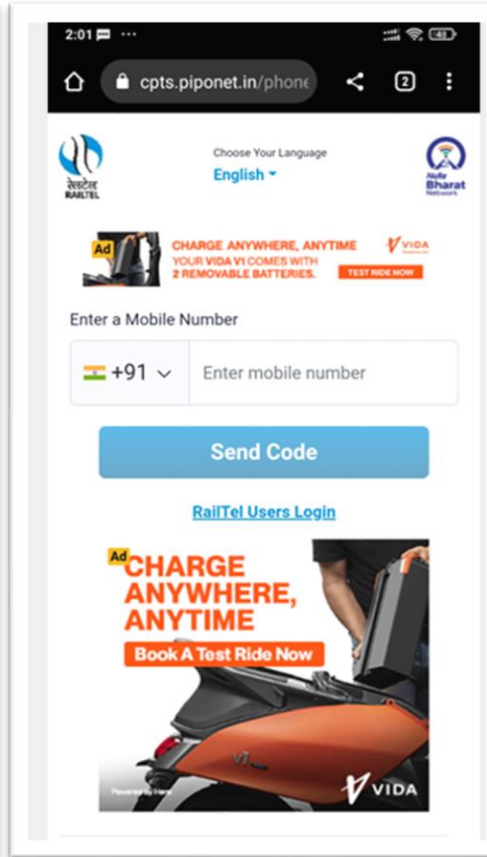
2:01 ···

cpts.piponet.in/phone

2

रेलटेल
RAILTEL

Choose Your Language
English

Hello Bharat
Network

Ad CHARGE ANYWHERE, ANYTIME
YOUR VIDA V1 COMES WITH 2 REMOVABLE BATTERIES.
VIDA
TEST RIDE NOW

Enter a Mobile Number

+91

Enter mobile number

Send Code

RailTel Users Login

Ad CHARGE ANYWHERE, ANYTIME

Book A Test Ride Now

V1

Powered by Hero

VIDA